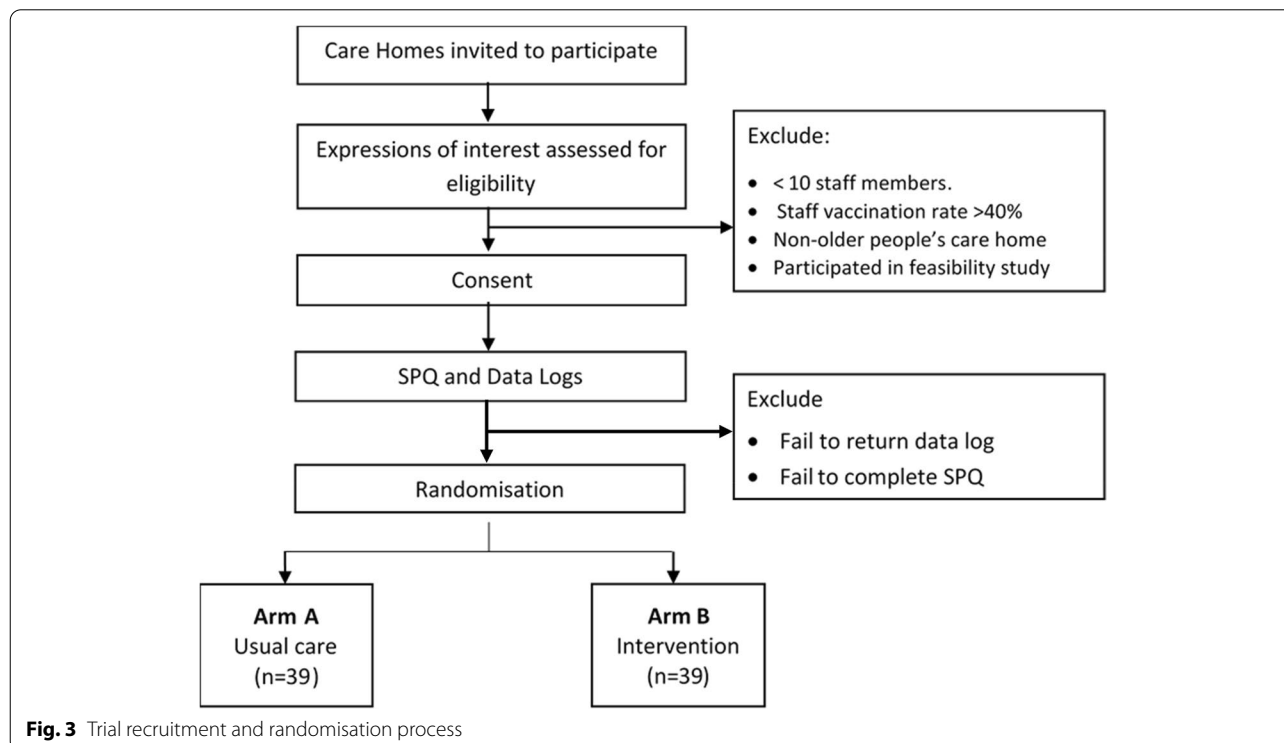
Care Homes invited to participate

Expressions of interest assessed for eligibility

Exclude:

- < 10 staff members.
- Staff vaccination rate >40%
- Non-older people's care home
- Participated in feasibility study

Consent

SPQ and Data Logs

Exclude

- Fail to return data log
- Fail to complete SPQ

Randomisation

**Arm A**
Usual care
(n=39)

**Arm B**
Intervention
(n=39)

**Fig. 3** Trial recruitment and randomisation process